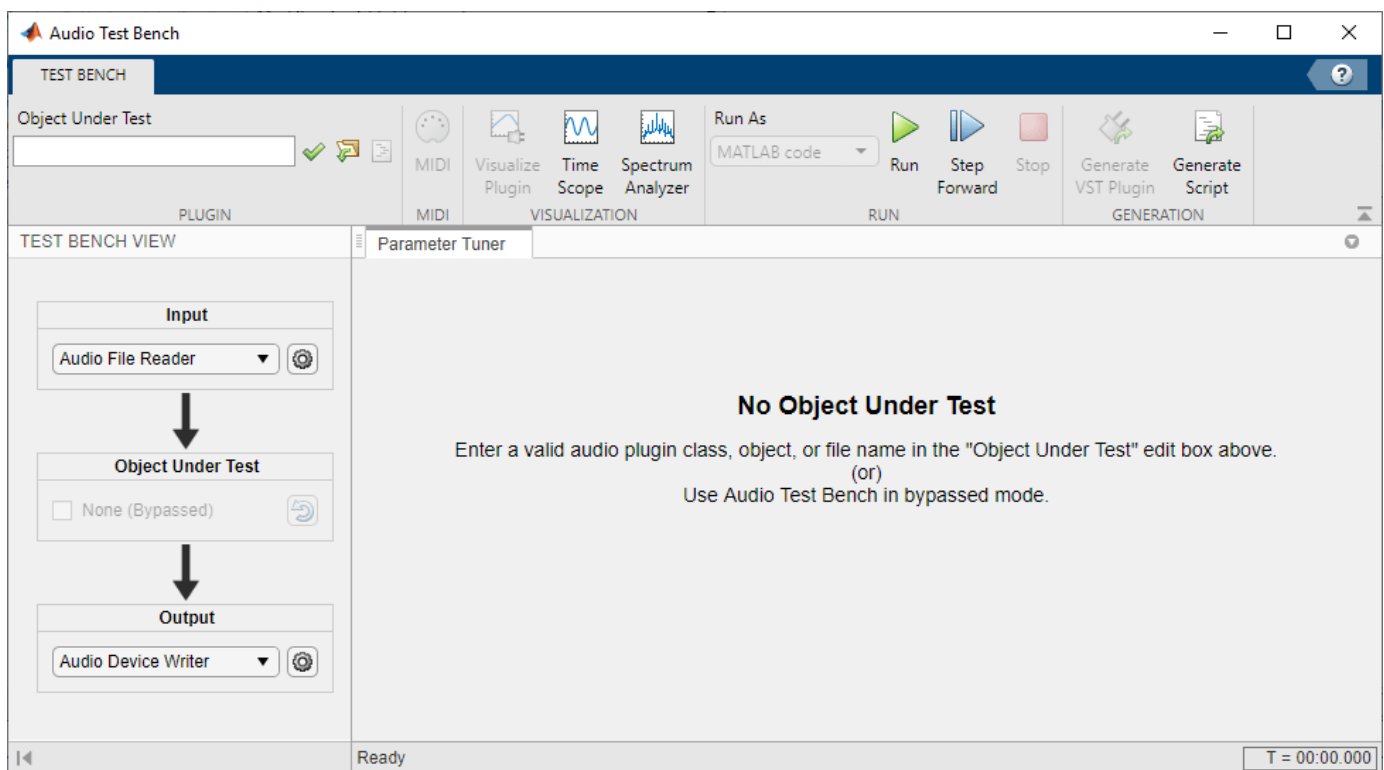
Audio Test Bench

TEST BENCH

Object Under Test

PLUGIN

MIDI

MIDI

Visualize Plugin

Time Scope

Spectrum Analyzer

VISUALIZATION

Run As

MATLAB code

Run

Step Forward

Stop

RUN

Generate VST Plugin

Generate Script

GENERATION

TEST BENCH VIEW

Parameter Tuner

Input

Audio File Reader

Object Under Test

None (Bypassed)

Output

Audio Device Writer

No Object Under Test

Enter a valid audio plugin class, object, or file name in the "Object Under Test" edit box above.
(or)
Use Audio Test Bench in bypassed mode.

Ready

T = 00:00.000